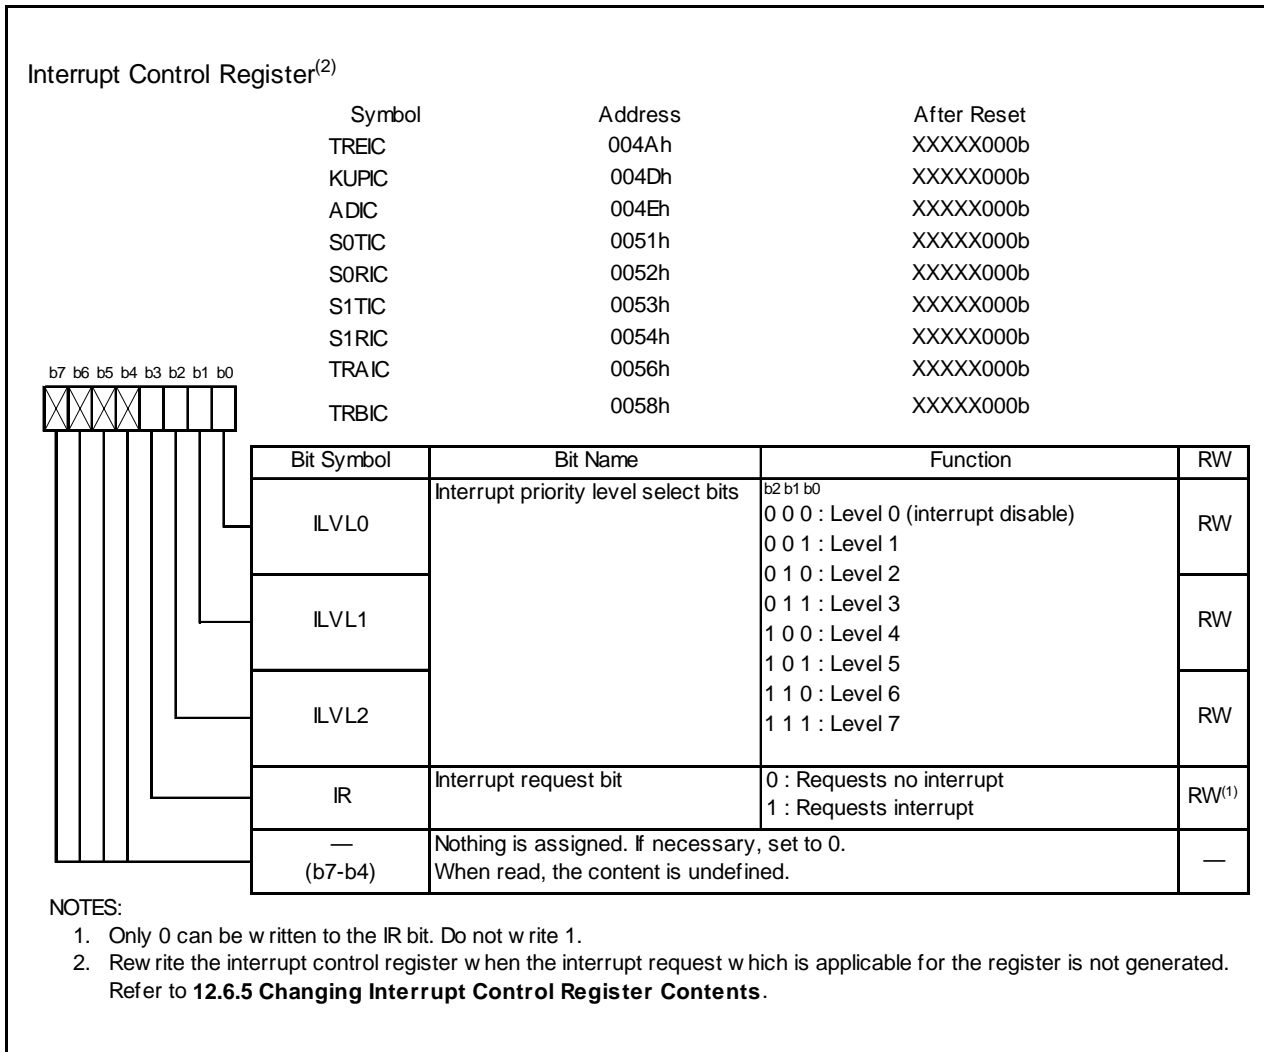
Interrupt Control Register$^{(2)}$

| Symbol | Address | After Reset |
|---|---|---|
| TREIC | 004Ah | XXXXX000b |
| KUPIC | 004Dh | XXXXX000b |
| ADIC | 004Eh | XXXXX000b |
| S0TIC | 0051h | XXXXX000b |
| S0RIC | 0052h | XXXXX000b |
| S1TIC | 0053h | XXXXX000b |
| S1RIC | 0054h | XXXXX000b |
| TRAIC | 0056h | XXXXX000b |
| TRBIC | 0058h | XXXXX000b |

b7 b6 b5 b4 b3 b2 b1 b0

| Bit Symbol | Bit Name | Function | RW |
|---|---|---|---|
| ILVL0 | Interrupt priority level select bits | b2 b1 b0<br>0 0 0 : Level 0 (interrupt disable)<br>0 0 1 : Level 1<br>0 1 0 : Level 2<br>0 1 1 : Level 3<br>1 0 0 : Level 4<br>1 0 1 : Level 5<br>1 1 0 : Level 6<br>1 1 1 : Level 7 | RW |
| ILVL1 | | | RW |
| ILVL2 | | | RW |
| IR | Interrupt request bit | 0 : Requests no interrupt<br>1 : Requests interrupt | RW$^{(1)}$ |
| —<br>(b7-b4) | Nothing is assigned. If necessary, set to 0.<br>When read, the content is undefined. | | — |

NOTES:
1. Only 0 can be w ritten to the IR bit. Do not w rite 1.
2. Rew rite the interrupt control register w hen the interrupt request w hich is applicable for the register is not generated. Refer to **12.6.5 Changing Interrupt Control Register Contents**.